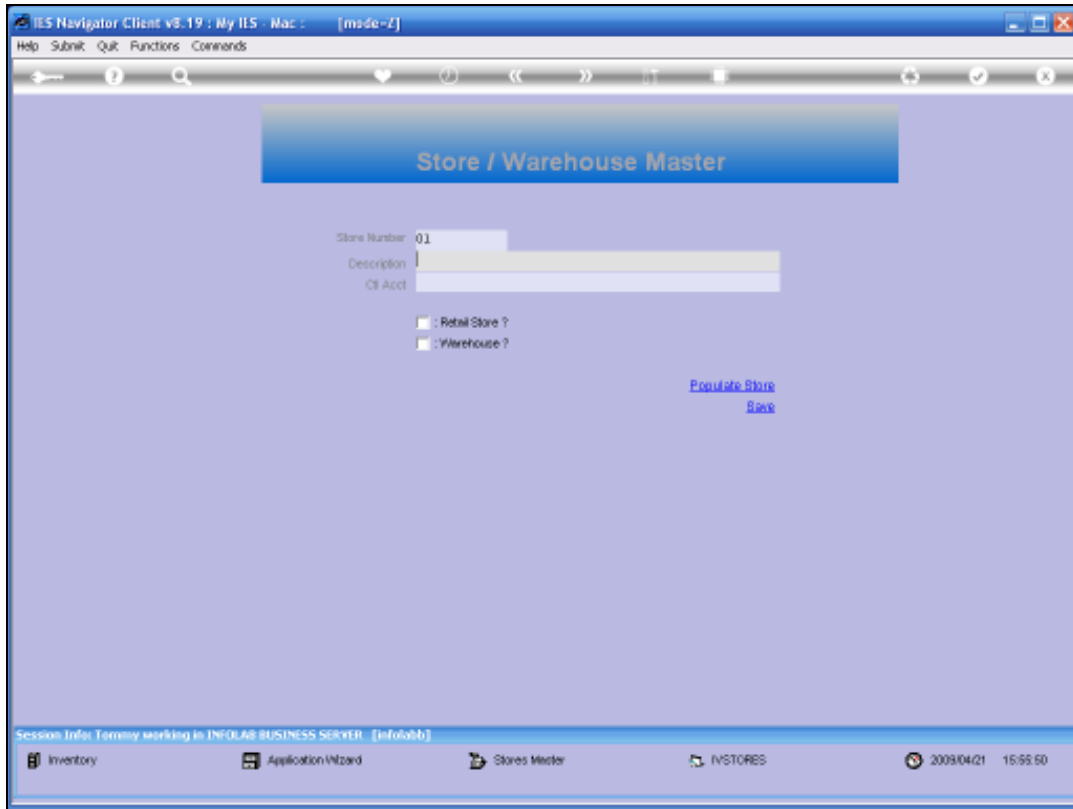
IES Navigator Client v8.19 : My IES - Mac : [mode=Z]

Help Submit Quit Functions Commands

Store / Warehouse Master

Store Number 01
Description
Ctl Acct

: Retail Store ?
: Warehouse ?

Populate Store
Save

Session Info: Tommy working in INFOLAB BUSINESS SERVER [infolabb]

Inventory
Application Wizard
Stores Master
IVSTORES
2009/04/21 15:55:50